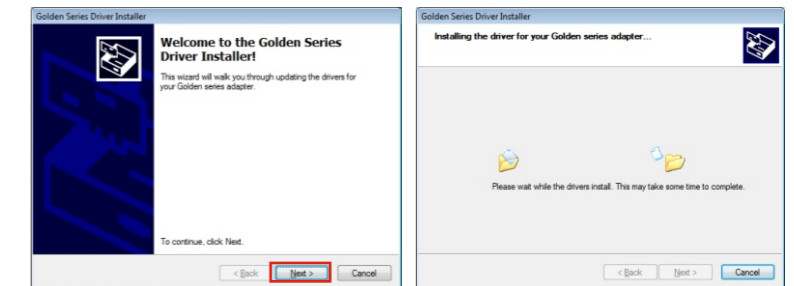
Golden Series Driver Installer

Welcome to the Golden Series Driver Installer!

This wizard will walk you through updating the drivers for your Golden series adapter.

To continue, click Next.

< Back Next > Cancel

Golden Series Driver Installer

Installing the driver for your Golden series adapter...

Please wait while the drivers install. This may take some time to complete.

< Back Next > Cancel